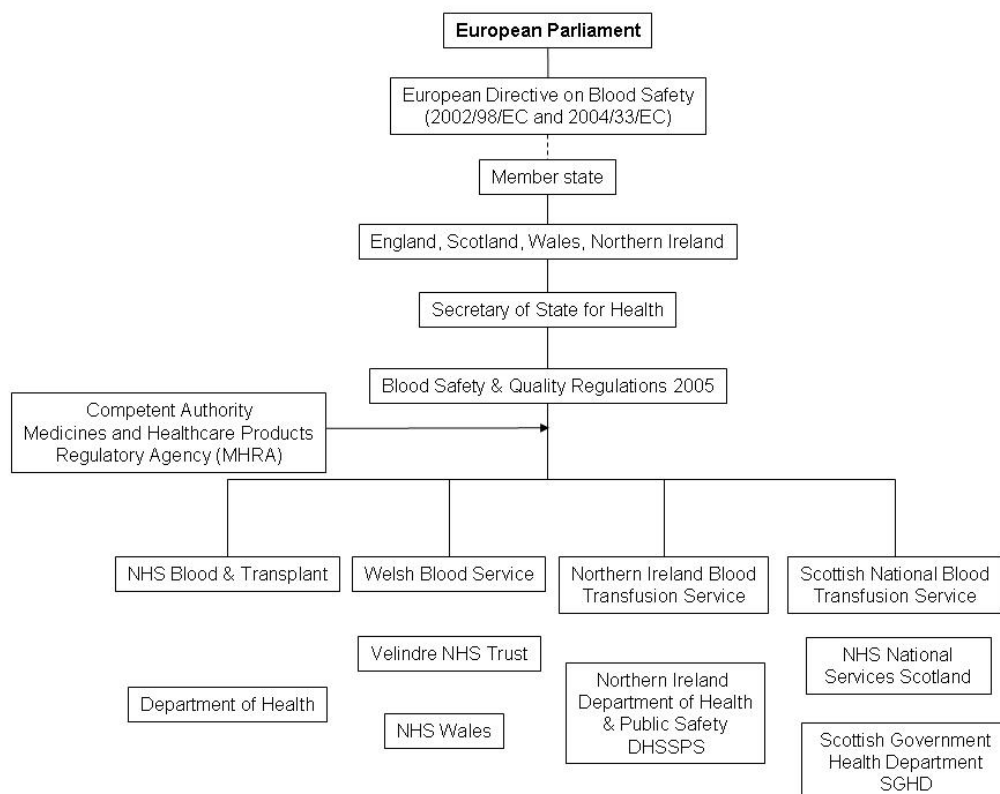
European Parliament

European Directive on Blood Safety (2002/98/EC and 2004/33/EC)

Member state

England, Scotland, Wales, Northern Ireland

Secretary of State for Health

Blood Safety & Quality Regulations 2005

Competent Authority Medicines and Healthcare Products Regulatory Agency (MHRA)

NHS Blood & Transplant

Welsh Blood Service

Northern Ireland Blood Transfusion Service

Scottish National Blood Transfusion Service

Velindre NHS Trust

Department of Health

NHS Wales

Northern Ireland Department of Health & Public Safety DHSSPS

NHS National Services Scotland

Scottish Government Health Department SGHD